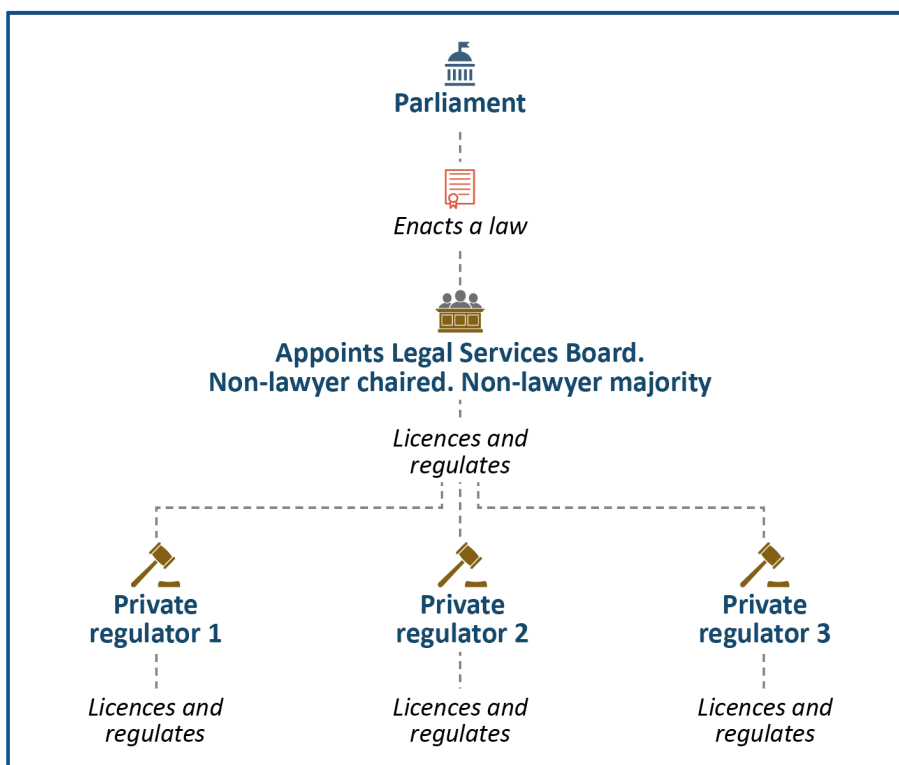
Parliament

Enacts a law

Appoints Legal Services Board.
Non-lawyer chaired. Non-lawyer majority

Licences and regulates

Private regulator 1

Licences and regulates

Private regulator 2

Licences and regulates

Private regulator 3

Licences and regulates